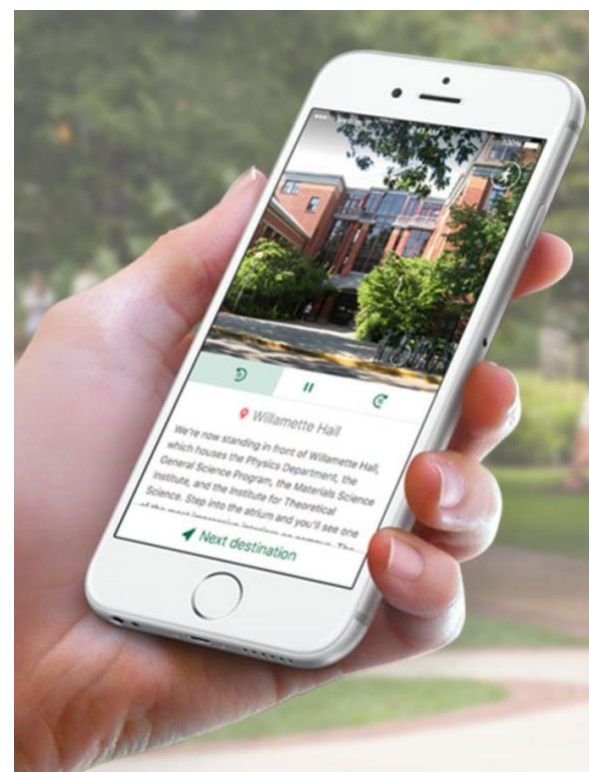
Willamette Hall

We're now standing in front of Willamette Hall, which houses the Physics Department, the General Science Program, the Materials Science Institute, and the Institute for Theoretical Science. Step into the atrium and you'll see one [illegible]

Next destination